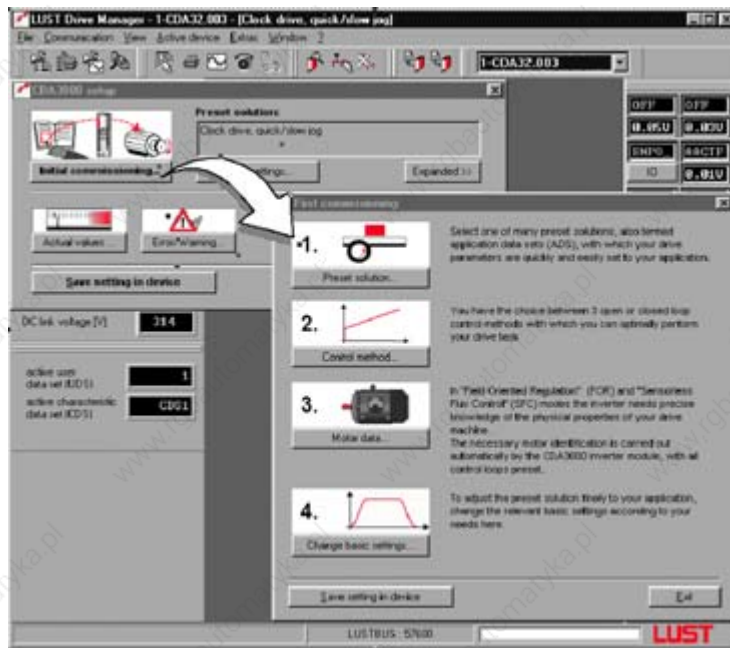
LUST Drive Manager - 1-CDA32.003 - [Clock drive, quick/slow jog]

File Communication View Active device Extras Window ?

1-CDA32.003

CDA3000 setup

Preset solutions

Clock drive, quick/slow jog

Initial commissioning...

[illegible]ettings...

Expanded >>

OFF OFF

0.05U 0.03U

ENPO 4ACTF

IO

0.01U

Actual values...

Error/Warning...

Save setting in device

DC link voltage [V] 314

active user data set (UDS) 1

active characteristic data set (CDS) CDS1

First commissioning

1.

Preset solution...

Select one of many preset solutions, also termed application data sets (ADS), with which your drive parameters are quickly and easily set to your application.

2.

Control method...

You have the choice between 3 open or closed loop control methods with which you can optimally perform your drive task.

3.

Motor data...

In "Field-Oriented Regulation" (FOR) and "Sensorless Flux Control" (SFC) modes the inverter needs precise knowledge of the physical properties of your drive machine.
The necessary motor identification is carried out automatically by the CDA3000 inverter module, with all control loops preset.

4.

Change basic settings...

To adjust the preset solution finely to your application, change the relevant basic settings according to your needs here.

Save setting in device

Exit

LUSTBUS: 57600

LUST